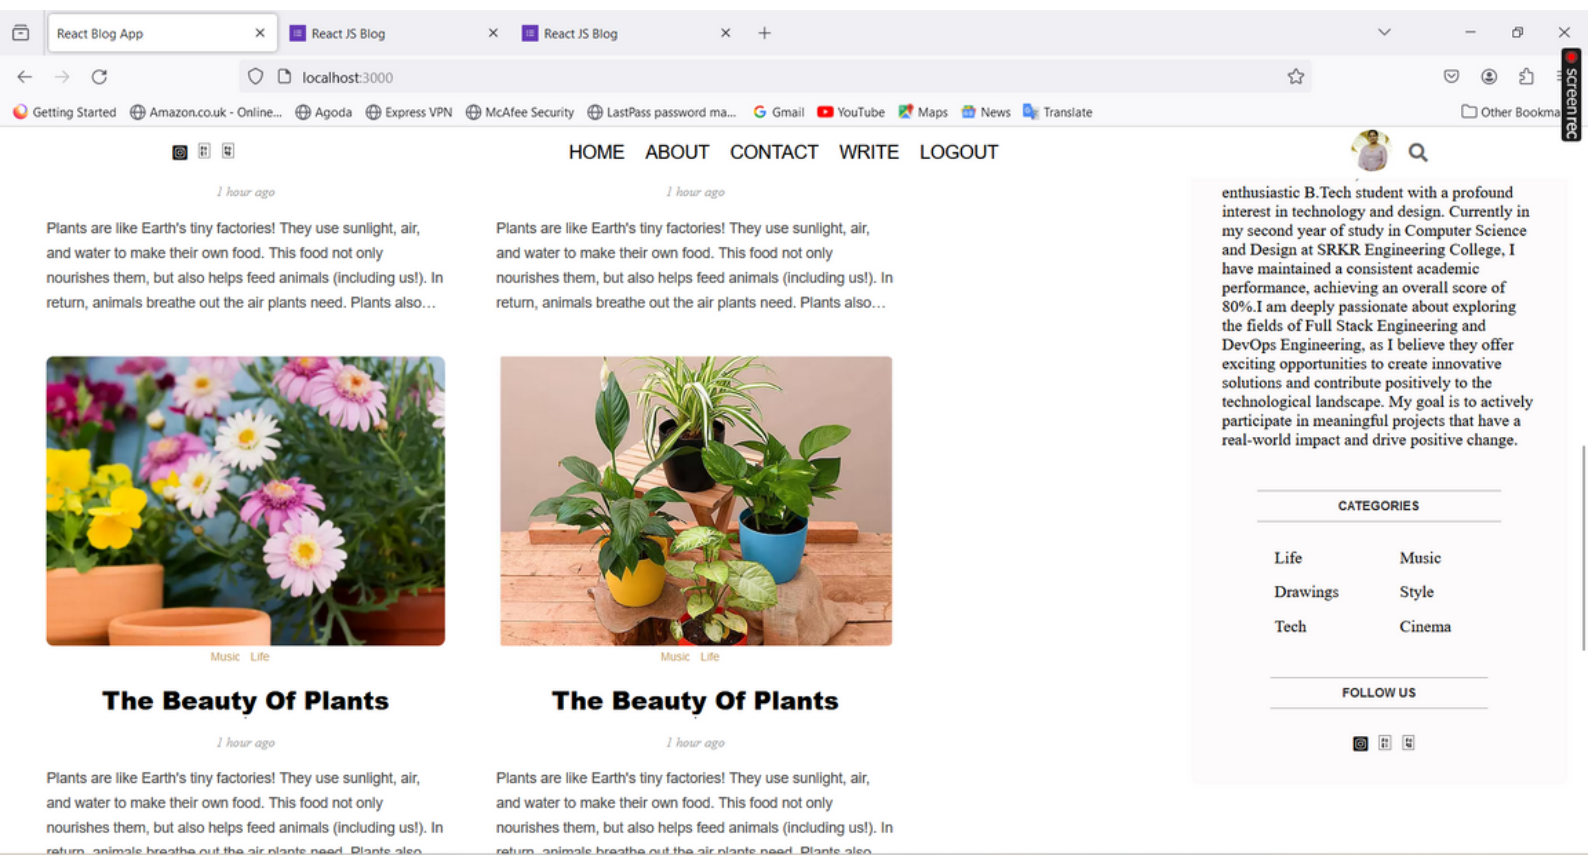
React Blog App × React JS Blog × React JS Blog × +

localhost:3000

Getting Started Amazon.co.uk - Online... Agoda Express VPN McAfee Security LastPass password ma... Gmail YouTube Maps News Translate Other Bookma

screenrec

HOME ABOUT CONTACT WRITE LOGOUT

1 hour ago

Plants are like Earth's tiny factories! They use sunlight, air, and water to make their own food. This food not only nourishes them, but also helps feed animals (including us!). In return, animals breathe out the air plants need. Plants also...

1 hour ago

Plants are like Earth's tiny factories! They use sunlight, air, and water to make their own food. This food not only nourishes them, but also helps feed animals (including us!). In return, animals breathe out the air plants need. Plants also...

Music Life

The Beauty Of Plants

1 hour ago

Plants are like Earth's tiny factories! They use sunlight, air, and water to make their own food. This food not only nourishes them, but also helps feed animals (including us!). In return, animals breathe out the air plants need. Plants also...

Music Life

The Beauty Of Plants

1 hour ago

Plants are like Earth's tiny factories! They use sunlight, air, and water to make their own food. This food not only nourishes them, but also helps feed animals (including us!). In return, animals breathe out the air plants need. Plants also...

enthusiastic B.Tech student with a profound interest in technology and design. Currently in my second year of study in Computer Science and Design at SRKR Engineering College, I have maintained a consistent academic performance, achieving an overall score of 80%.I am deeply passionate about exploring the fields of Full Stack Engineering and DevOps Engineering, as I believe they offer exciting opportunities to create innovative solutions and contribute positively to the technological landscape. My goal is to actively participate in meaningful projects that have a real-world impact and drive positive change.

CATEGORIES

| Life | Music |
|---|---|
| Drawings | Style |
| Tech | Cinema |

FOLLOW US